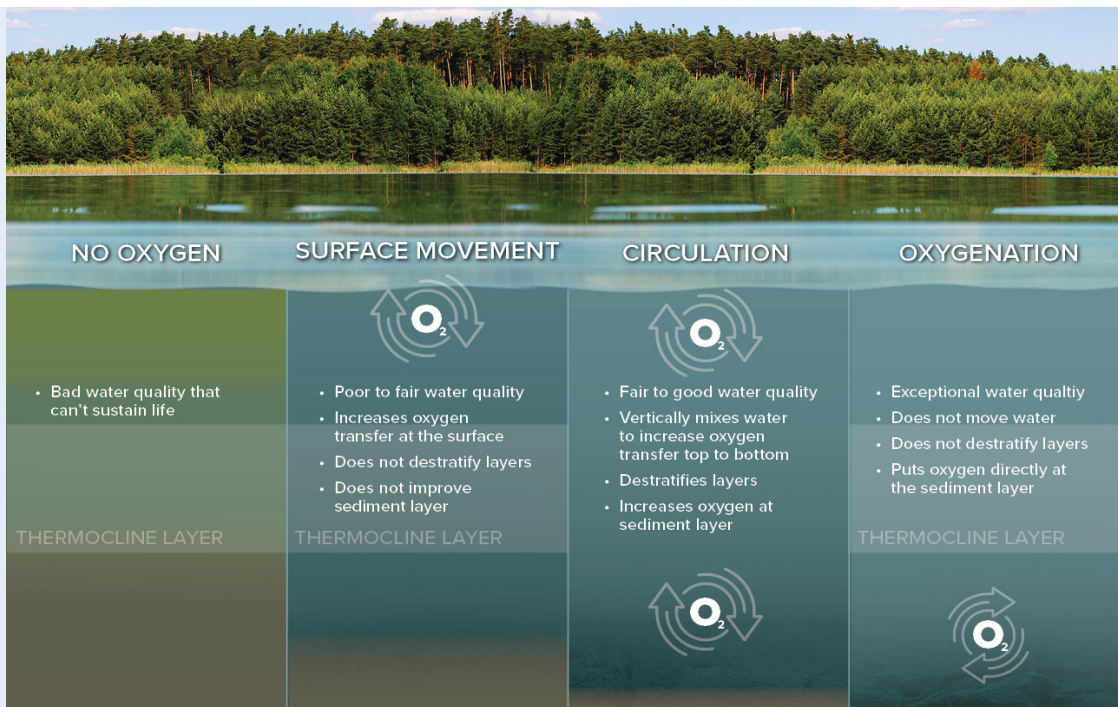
NO OXYGEN

• Bad water quality that can't sustain life

THERMOCLINE LAYER

SURFACE MOVEMENT

$O_2$

• Poor to fair water quality
• Increases oxygen transfer at the surface
• Does not destratify layers
• Does not improve sediment layer

THERMOCLINE LAYER

CIRCULATION

$O_2$

• Fair to good water quality
• Vertically mixes water to increase oxygen transfer top to bottom
• Destratifies layers
• Increases oxygen at sediment layer

$O_2$

OXYGENATION

• Exceptional water qualtiy
• Does not move water
• Does not destratify layers
• Puts oxygen directly at the sediment layer

THERMOCLINE LAYER

$O_2$